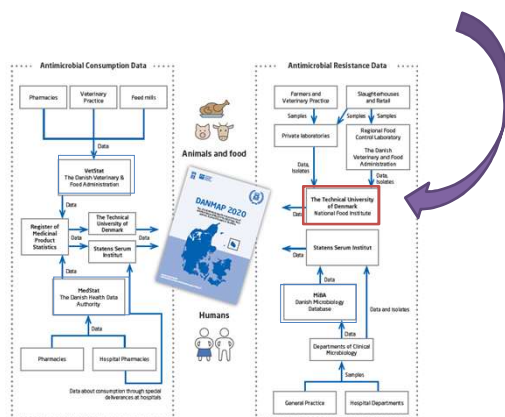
Antimicrobial Consumption Data

Pharmacies

Veterinary Practice

Feed mills

Data

VetStat
The Danish Veterinary & Food Administration

Data

Register of Medicinal Product Statistics

The Technical University of Denmark

Statens Serum Institut

Data

MedStat
The Danish Health Data Authority

Data

Pharmacies

Hospital Pharmacies

Data about consumption through special deliverances at hospitals

Animals and food

DANMAP 2020

Humans

Antimicrobial Resistance Data

Farmers and Veterinary Practice

Slaughterhouses and Retail

Samples

Samples

Samples

Private laboratories

Regional Food Control Laboratory
The Danish Veterinary and Food Administration

Data, isolates

Data, isolates

The Technical University of Denmark
National Food Institute

Data

Statens Serum Institut

Data

MiBA
Danish Microbiology Database

Data

Data and isolates

Departments of Clinical Microbiology

Samples

General Practice

Hospital Departments